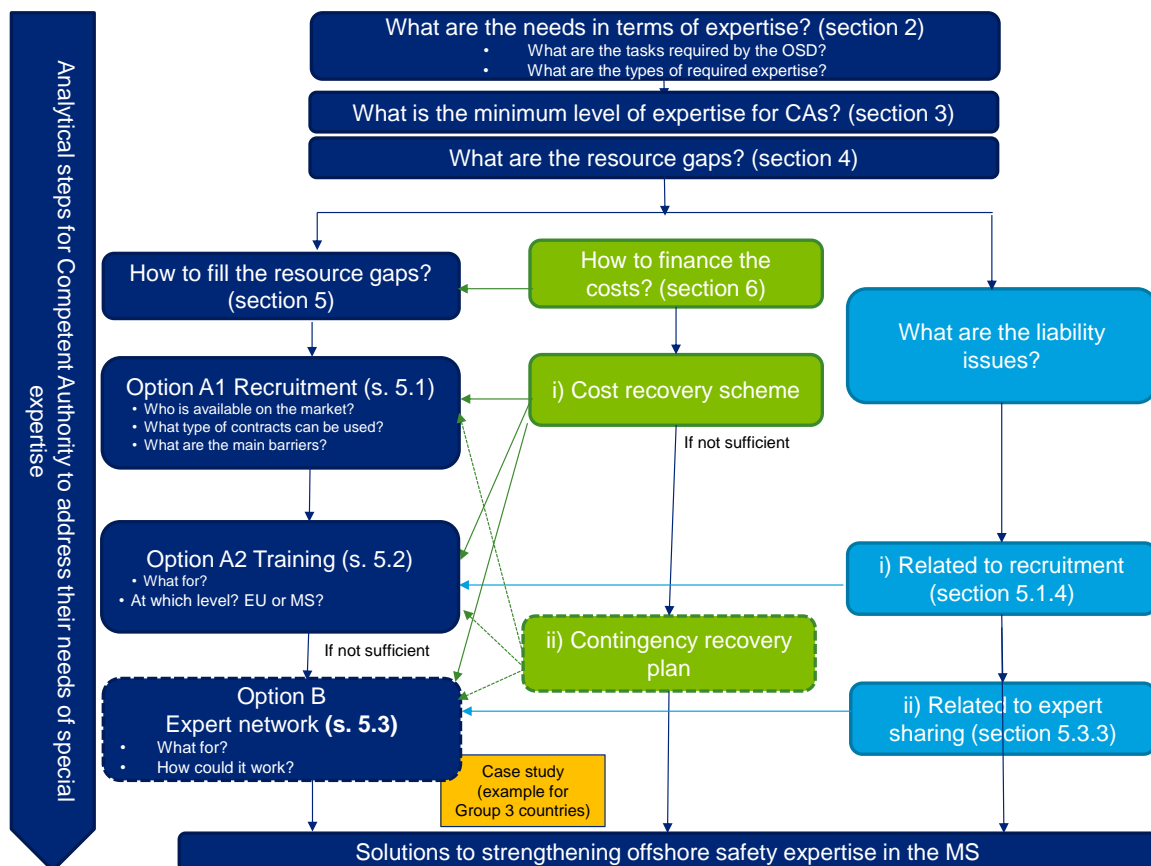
Analytical steps for Competent Authority to address their needs of special expertise

What are the needs in terms of expertise? (section 2)
• What are the tasks required by the OSD?
• What are the types of required expertise?

What is the minimum level of expertise for CAs? (section 3)

What are the resource gaps? (section 4)

How to fill the resource gaps? (section 5)

How to finance the costs? (section 6)

What are the liability issues?

Option A1 Recruitment (s. 5.1)
• Who is available on the market?
• What type of contracts can be used?
• What are the main barriers?

i) Cost recovery scheme

If not sufficient

Option A2 Training (s. 5.2)
• What for?
• At which level? EU or MS?

i) Related to recruitment (section 5.1.4)

If not sufficient

ii) Contingency recovery plan

Option B
Expert network **(s. 5.3)**
• What for?
• How could it work?

ii) Related to expert sharing (section 5.3.3)

Case study (example for Group 3 countries)

Solutions to strengthening offshore safety expertise in the MS